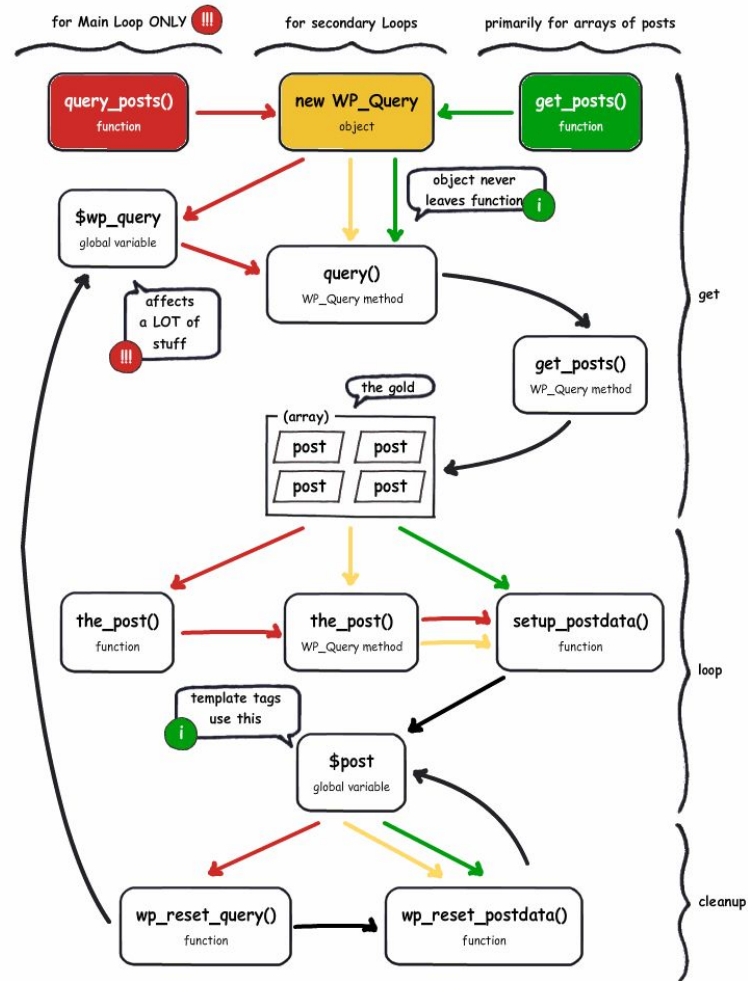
for Main Loop ONLY !!!

for secondary Loops

primarily for arrays of posts

query_posts()
function

new WP_Query
object

get_posts()
function

$wp_query
global variable

object never leaves function i

query()
WP_Query method

affects a LOT of stuff !!!

get_posts()
WP_Query method

get

the gold

(array)

post

post

post

post

the_post()
function

the_post()
WP_Query method

setup_postdata()
function

loop

template tags use this i

$post
global variable

wp_reset_query()
function

wp_reset_postdata()
function

cleanup